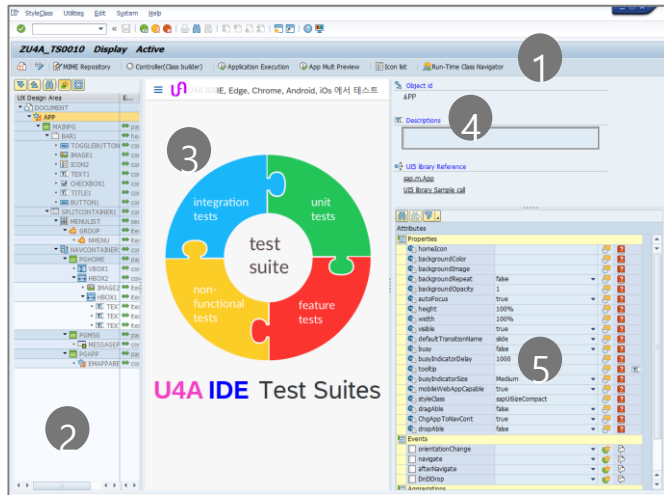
StyleClass Utilities Edit System Help

ZU4A_TS0010 Display Active

MIME Repository Controller(Class builder) Application Execution App Mult Preview Icon list Run-Time Class Navigator

1

UI Design Area

DOCUMENT
APP
MAINPG
BAR1
TOGGLEBUTTON
IMAGE1
ICON2
TEXT1
CHECKBOX1
TITLE1
BUTTON1
SPLITCONTAINER1
MENULIST
GROUP
NMENU
NAVCONTAINER
PGHOME
VBOX1
HBOX2
IMAGE2
TEX
TEX
TEX
PGMSG
MESSAGEP
PGAPP
EMAPPARE

2

U4A IDE, Edge, Chrome, Android, iOs 에서 테스트

3

integration tests
unit tests
test suite
non-functional tests
feature tests

U4A IDE Test Suites

Object id
APP

Descriptions

4

UI5 library Reference
sap.m.App
UI5 library Sample call

Attributes
Properties
homeIcon
backgroundColor
backgroundImage
backgroundRepeat false
backgroundOpacity 1
autoFocus true
height 100%
width 100%
visible true
defaultTransitionName slide
busy false
busyIndicatorDelay 1000
tooltip
busyIndicatorSize Medium
mobileWebAppCapable true
styleClass sapUiSizeCompact
dragAble false
ChgAppToNavCont true
dropAble false
Events
orientationChange
navigate
afterNavigate
DnDDrop
Aggregations

5